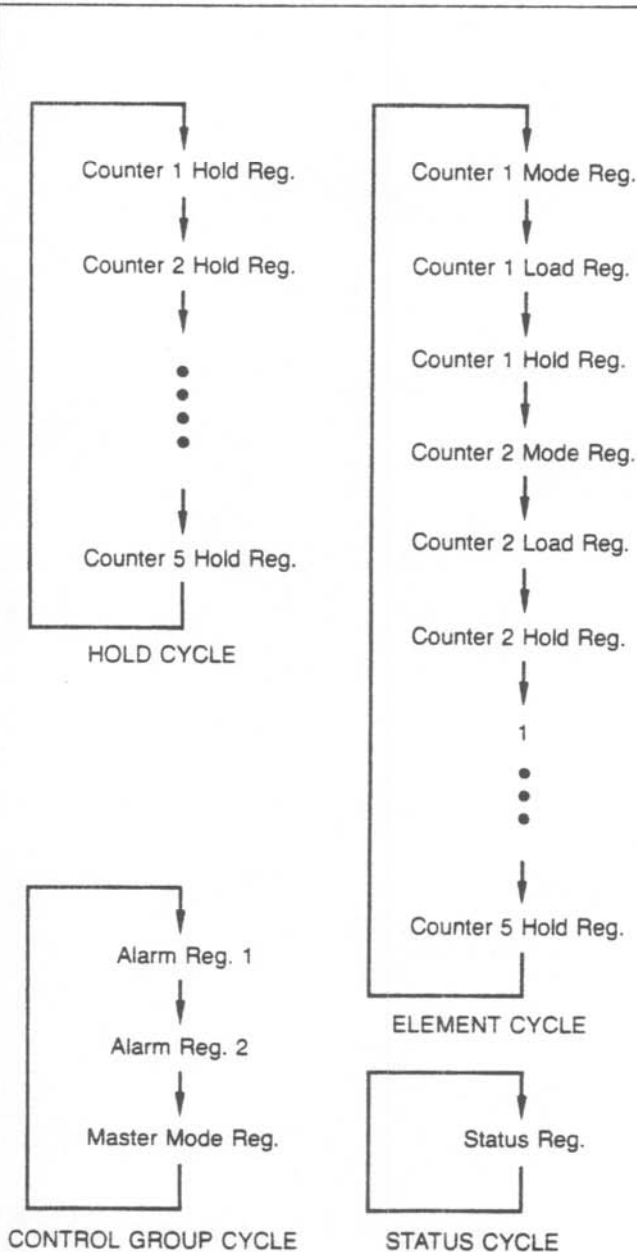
Counter 1 Hold Reg.

Counter 2 Hold Reg.

Counter 5 Hold Reg.

HOLD CYCLE

Counter 1 Mode Reg.

Counter 1 Load Reg.

Counter 1 Hold Reg.

Counter 2 Mode Reg.

Counter 2 Load Reg.

Counter 2 Hold Reg.

1

Counter 5 Hold Reg.

ELEMENT CYCLE

Alarm Reg. 1

Alarm Reg. 2

Master Mode Reg.

CONTROL GROUP CYCLE

Status Reg.

STATUS CYCLE